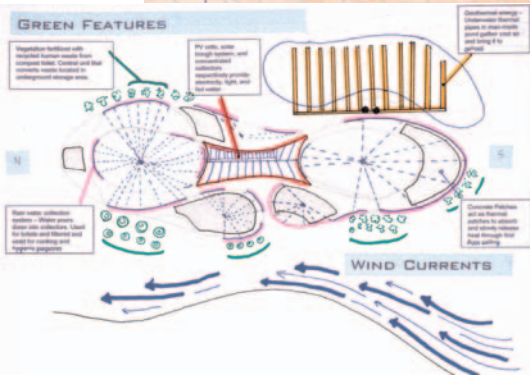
GREEN FEATURES

Vegetation fertilized with recycled human waste from compost toilet. Control unit that converts waste located in underground storage area.

PV cells, solar trough system, and concentrated collectors respectively provide electricity, light, and hot water

Geothermal energy - Underwater thermal pipes in man-made pond gather cool air and bring it to school

N

S

Rain water collection system - Water pours down into collectors. Used for toilets and filtered and used for cooking and hygienic purposes

Concrete Patches act as thermal catchers to absorb and slowly release heat through the Alps setting

WIND CURRENTS